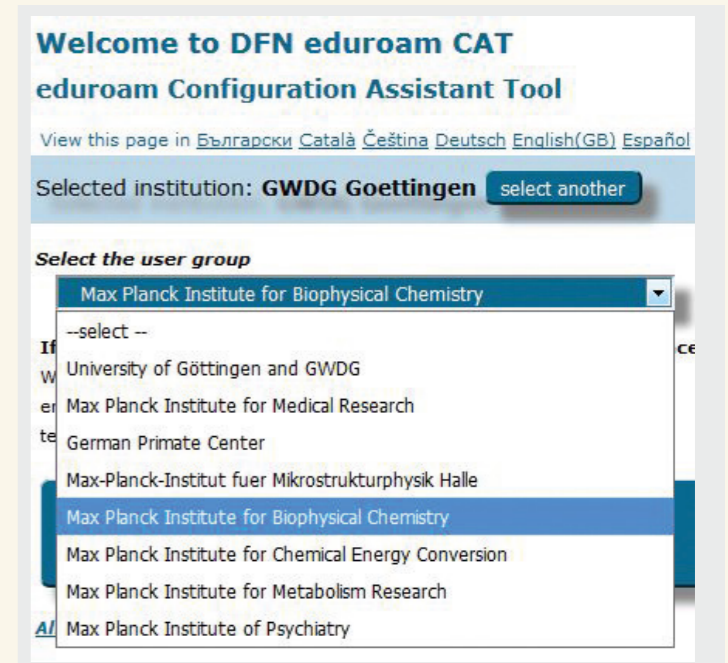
Welcome to DFN eduroam CAT

eduroam Configuration Assistant Tool

View this page in Български Català Čeština Deutsch English(GB) Español

Selected institution: GWDG Goettingen select another

Select the user group

Max Planck Institute for Biophysical Chemistry

--select --
University of Göttingen and GWDG
Max Planck Institute for Medical Research
German Primate Center
Max-Planck-Institut fuer Mikrostrukturphysik Halle
Max Planck Institute for Biophysical Chemistry
Max Planck Institute for Chemical Energy Conversion
Max Planck Institute for Metabolism Research
Max Planck Institute of Psychiatry

If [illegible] ce
W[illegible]
e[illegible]
te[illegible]

Al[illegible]